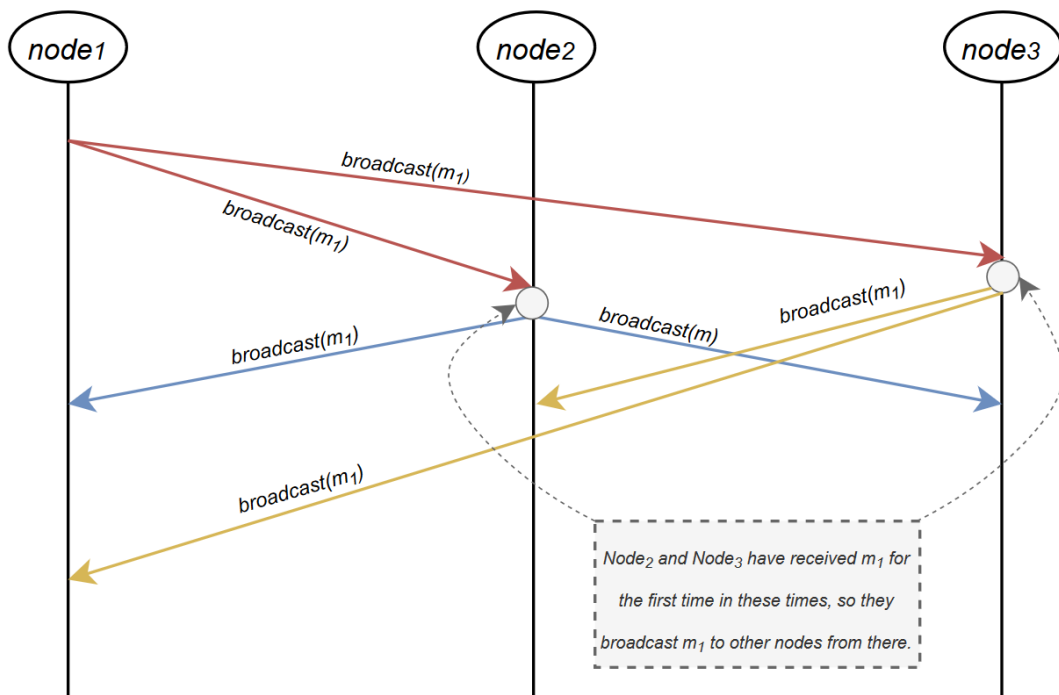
$node_1$

$node_2$

$node_3$

broadcast($m_1$)

broadcast($m_1$)

broadcast($m_1$)

broadcast($m$)

broadcast($m_1$)

broadcast($m_1$)

$Node_2$ and $Node_3$ have received $m_1$ for the first time in these times, so they broadcast $m_1$ to other nodes from there.